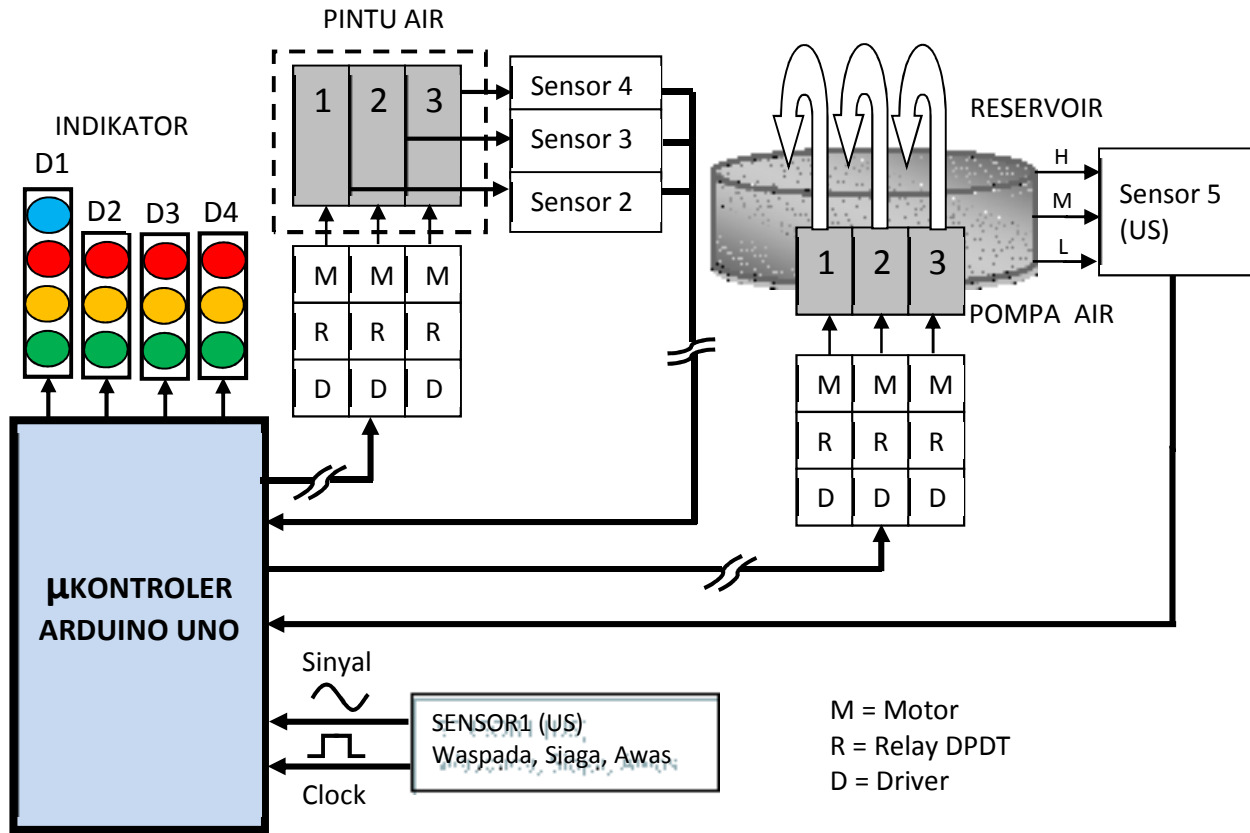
PINTU AIR

INDIKATOR

D1

D2 D3 D4

1 2 3

Sensor 4

Sensor 3

Sensor 2

M M M

R R R

D D D

RESERVOIR

H

M

L

Sensor 5 (US)

1 2 3

POMPA AIR

M M M

R R R

D D D

μKONTROLER ARDUINO UNO

Sinyal

Clock

SENSOR1 (US)
Waspada, Siaga, Awas

M = Motor
R = Relay DPDT
D = Driver